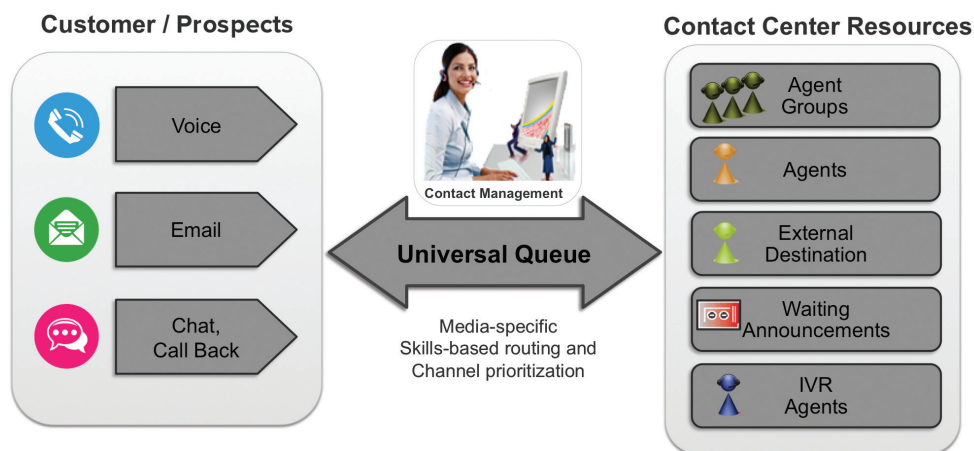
Customer / Prospects

Voice

Email

Chat, Call Back

Contact Management

Universal Queue

Media-specific
Skills-based routing and
Channel prioritization

Contact Center Resources

Agent Groups

Agents

External Destination

Waiting Announcements

IVR Agents